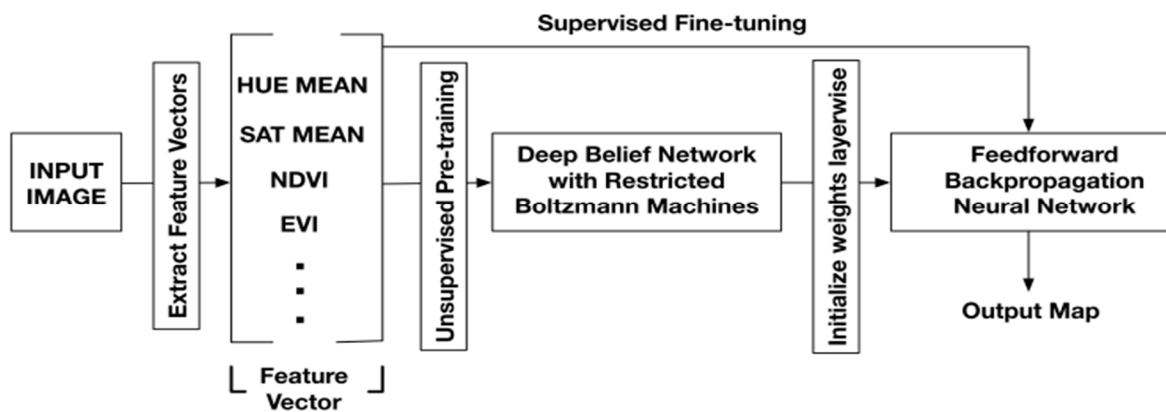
Supervised Fine-tuning

INPUT IMAGE

Extract Feature Vectors

HUE MEAN
SAT MEAN
NDVI
EVI
⋮

Feature Vector

Unsupervised Pre-training

Deep Belief Network with Restricted Boltzmann Machines

Initialize weights layerwise

Feedforward Backpropagation Neural Network

Output Map